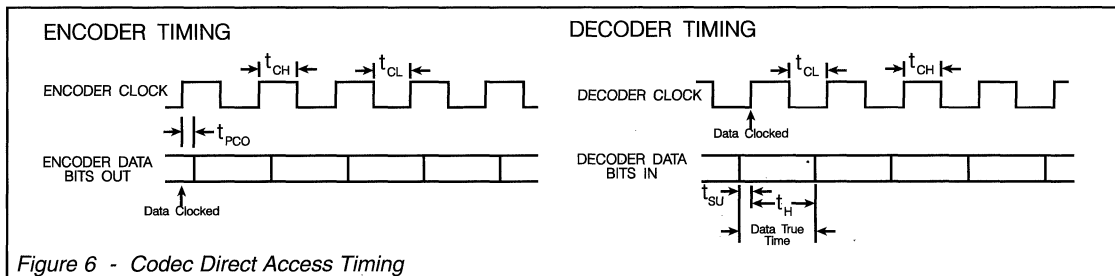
ENCODER TIMING

$t_{CH}$

$t_{CL}$

ENCODER CLOCK

$t_{PCO}$

ENCODER DATA BITS OUT

Data Clocked

DECODER TIMING

$t_{CL}$

$t_{CH}$

DECODER CLOCK

Data Clocked

DECODER DATA BITS IN

$t_{SU}$

$t_{H}$

Data True Time

Figure 6 - Codec Direct Access Timing